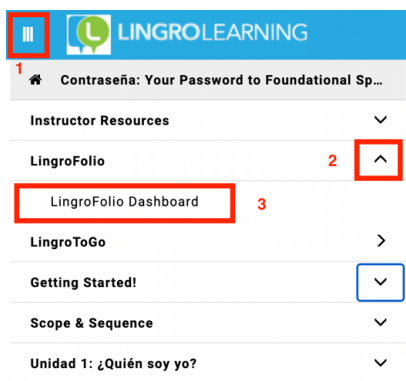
1

LINGROLEARNING

Contraseña: Your Password to Foundational Sp...

Instructor Resources

LingroFolio

2

LingroFolio Dashboard

3

LingroToGo

Getting Started!

Scope & Sequence

Unidad 1: ¿Quién soy yo?